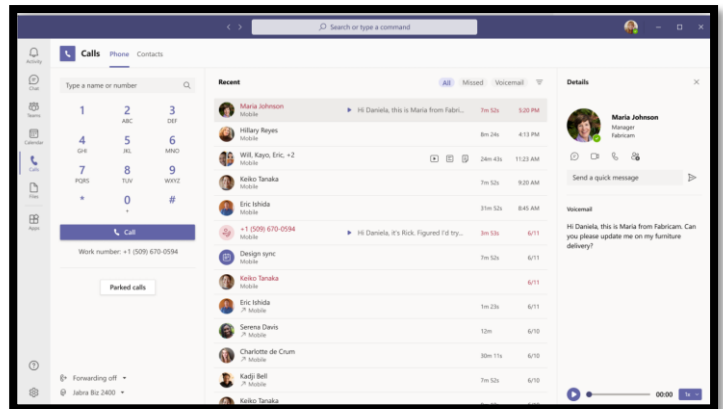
Search or type a command

Activity
Chat
Teams
Calendar
Calls
Files
Apps

Calls Phone Contacts

Type a name or number

| 1 | 2 ABC | 3 DEF |
|---|---|---|
| 4 GHI | 5 JKL | 6 MNO |
| 7 PQRS | 8 TUV | 9 WXYZ |
| * | 0 + | # |

Call

Work number: +1 (509) 670-0594

Parked calls

Forwarding off
Jabra Biz 2400

Recent All Missed Voicemail

| | | | |
|---|---|---|---|
| Maria Johnson Mobile | Hi Daniela, this is Maria from Fabri... | 7m 52s | 5:20 PM |
| Hillary Reyes Mobile | | 8m 24s | 4:18 PM |
| Will, Kayo, Eric, +2 Mobile | | 24m 43s | 11:23 AM |
| Keiko Tanaka Mobile | | 7m 52s | 9:20 AM |
| Eric Ishida Mobile | | 31m 52s | 8:45 AM |
| +1 (509) 670-0594 Mobile | Hi Daniela, it's Rick. Figured I'd try... | 3m 53s | 6/11 |
| Design sync Mobile | | 7m 52s | 6/11 |
| Keiko Tanaka Mobile | | | 6/11 |
| Eric Ishida Mobile | | 1m 23s | 6/11 |
| Serena Davis Mobile | | 12m | 6/10 |
| Charlotte de Crum Mobile | | 30m 11s | 6/10 |
| Kadji Bell Mobile | | 7m 52s | 6/10 |
| Keiko Tanaka | | 7m 52s | 6/10 |

Details

Maria Johnson
Manager
Fabricam

Send a quick message

Voicemail

Hi Daniela, this is Maria from Fabricam. Can you please update me on my furniture delivery?

00:00 1x